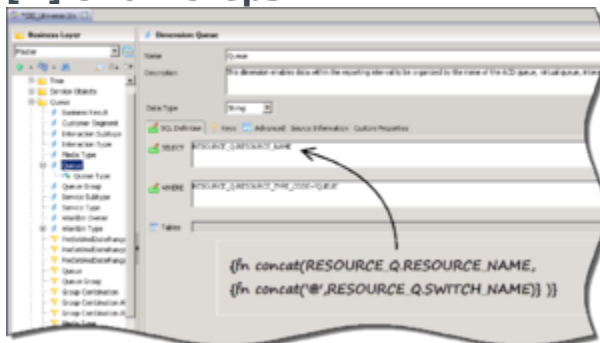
Business Layer

Dimension: Queue

Name Queue

Description This dimension enables data within the reporting elements to be organized by the name of the ACD queue, virtual queue, inte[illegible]

Data Type String

SQL Definition Keys Advanced Source Information Custom Properties

SELECT RESOURCE_Q.RESOURCE_NAME

WHERE RESOURCE_Q.RESOURCE_TYPE_CODE='QUEUE'

Tables

Tree
Service Objects
Queue
Business Result
Customer Segment
Interaction Subtype
Interaction Type
Media Type
Queue
Queue Type
Queue Group
Service Subtype
Service Type
Workbin Owner
Workbin Type
PreDefinedDateRange
PreDefinedDateRange
PreDefinedDateRange
Queue
Queue Group
Group Combination
Group Combination
Group Combination
Media Type

{fn concat(RESOURCE_Q.RESOURCE_NAME,
{fn concat('@',RESOURCE_Q.SWITCH_NAME)} )}